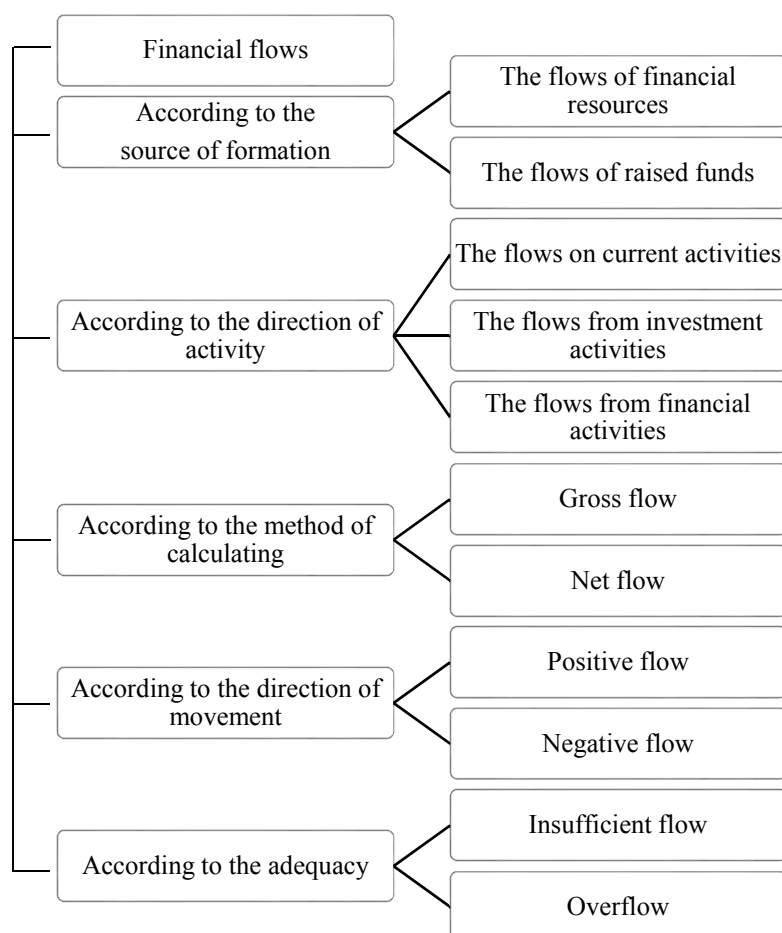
Financial flows

According to the source of formation

The flows of financial resources

The flows of raised funds

According to the direction of activity

The flows on current activities

The flows from investment activities

The flows from financial activities

According to the method of calculating

Gross flow

Net flow

According to the direction of movement

Positive flow

Negative flow

According to the adequacy

Insufficient flow

Overflow